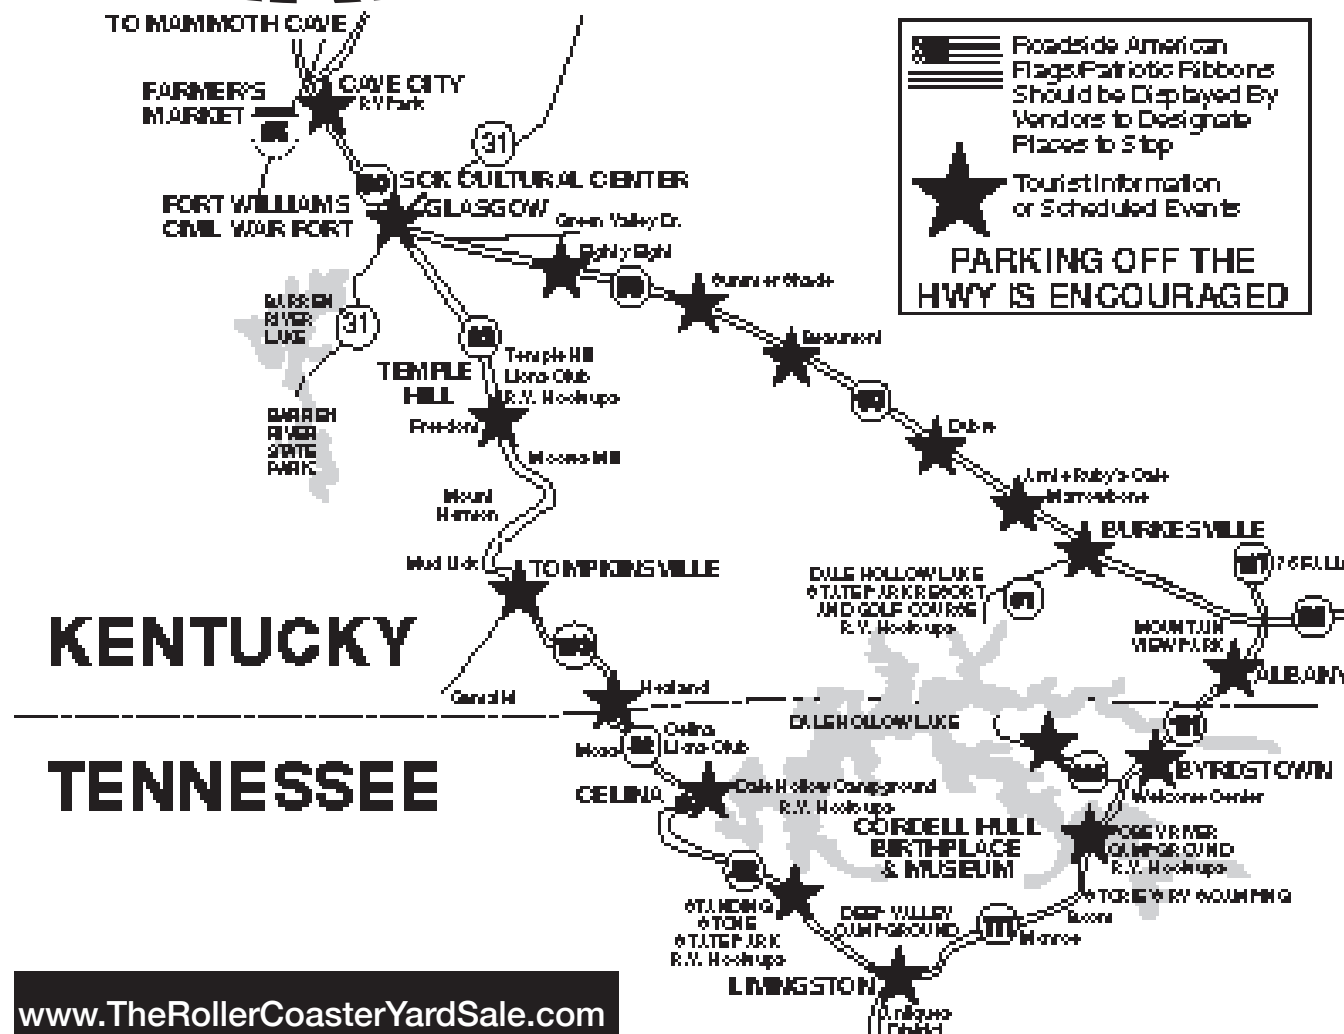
TO MAMMOTH CAVE

FARMER'S MARKET

CAVE CITY R.V. Park

31

SOK CULTURAL CENTER

GLASGOW

FORT WILLIAMS CIVIL WAR FORT

Green Valley Dr.

Eighty Eight

Summer Shade

Beaumont

BARREN RIVER LAKE

31

BARREN RIVER STATE PARK

TEMPLE HILL

Temple Hill Lions Club R.V. Hookups

Freedom

Moores Hill

Mount Hermon

Mud Lick

TOMPKINSVILLE

Dubre

Uncle Ruby's Cafe

Marrowbone

BURKESVILLE

DALE HOLLOW LAKE STATE PARK RESORT AND GOLF COURSE R.V. Hookups

MOUNTAIN VIEW PARK

ALBANY

KENTUCKY

Gamaliel

Hestand

TENNESSEE

Moss

Celina Lions Club

DALE HOLLOW LAKE

BYRDSTOWN

Welcome Center

CELINA

Dale Hollow Campground R.V. Hookups

CORDELL HULL BIRTHPLACE & MUSEUM

FORBUS RIVER CAMPGROUND R.V. Hookups

STANDING STONE STATE PARK R.V. Hookups

DEEP VALLEY CAMPGROUND

STONE WRY MOUNTAIN

Monroe

LIVINGSTON

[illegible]

Roadside American Flags/Patriotic Ribbons Should be Displayed By Vendors to Designate Places to Stop

Tourist Information or Scheduled Events

PARKING OFF THE HWY IS ENCOURAGED

www.TheRollerCoasterYardSale.com